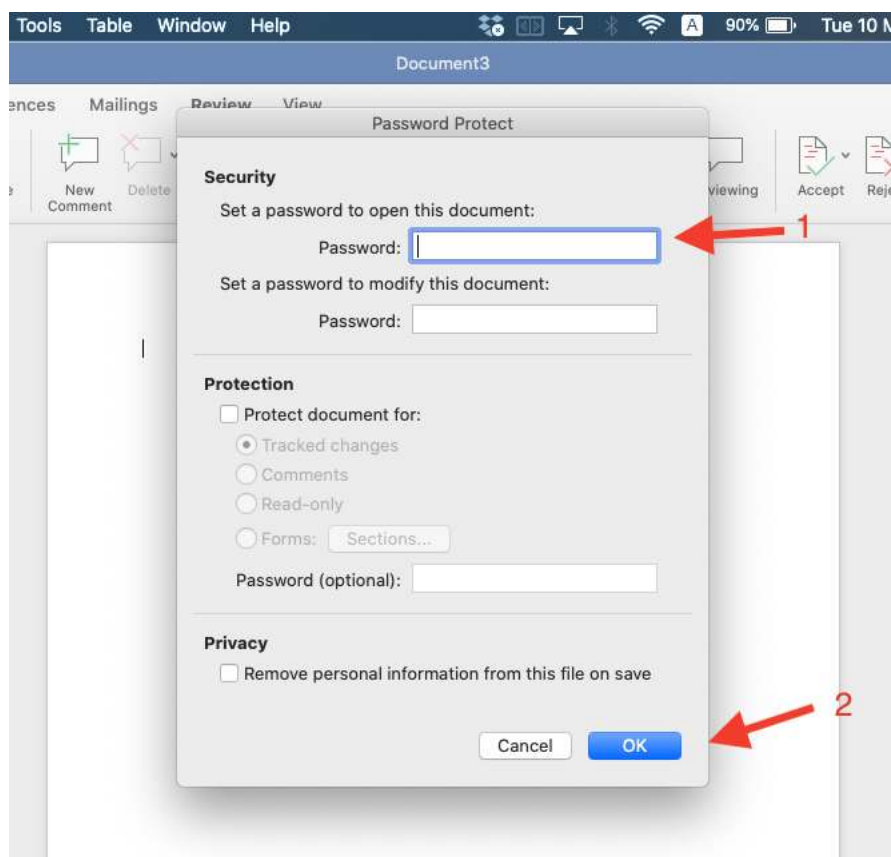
Tools Table Window Help A 90% Tue 10 M

Document3

ences Mailings Review View

New Comment Delete viewing Accept Rej

Password Protect

Security

Set a password to open this document:

Password:

1

Set a password to modify this document:

Password:

Protection

Protect document for:

Tracked changes

Comments

Read-only

Forms: Sections...

Password (optional):

Privacy

Remove personal information from this file on save

2

Cancel OK